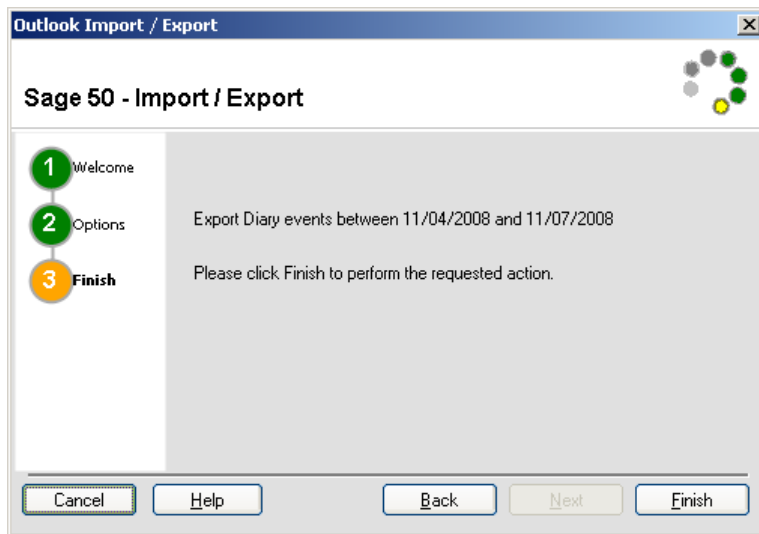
Outlook Import / Export

Sage 50 - Import / Export

1 Welcome

2 Options

3 Finish

Export Diary events between 11/04/2008 and 11/07/2008

Please click Finish to perform the requested action.

Cancel Help Back Next Finish